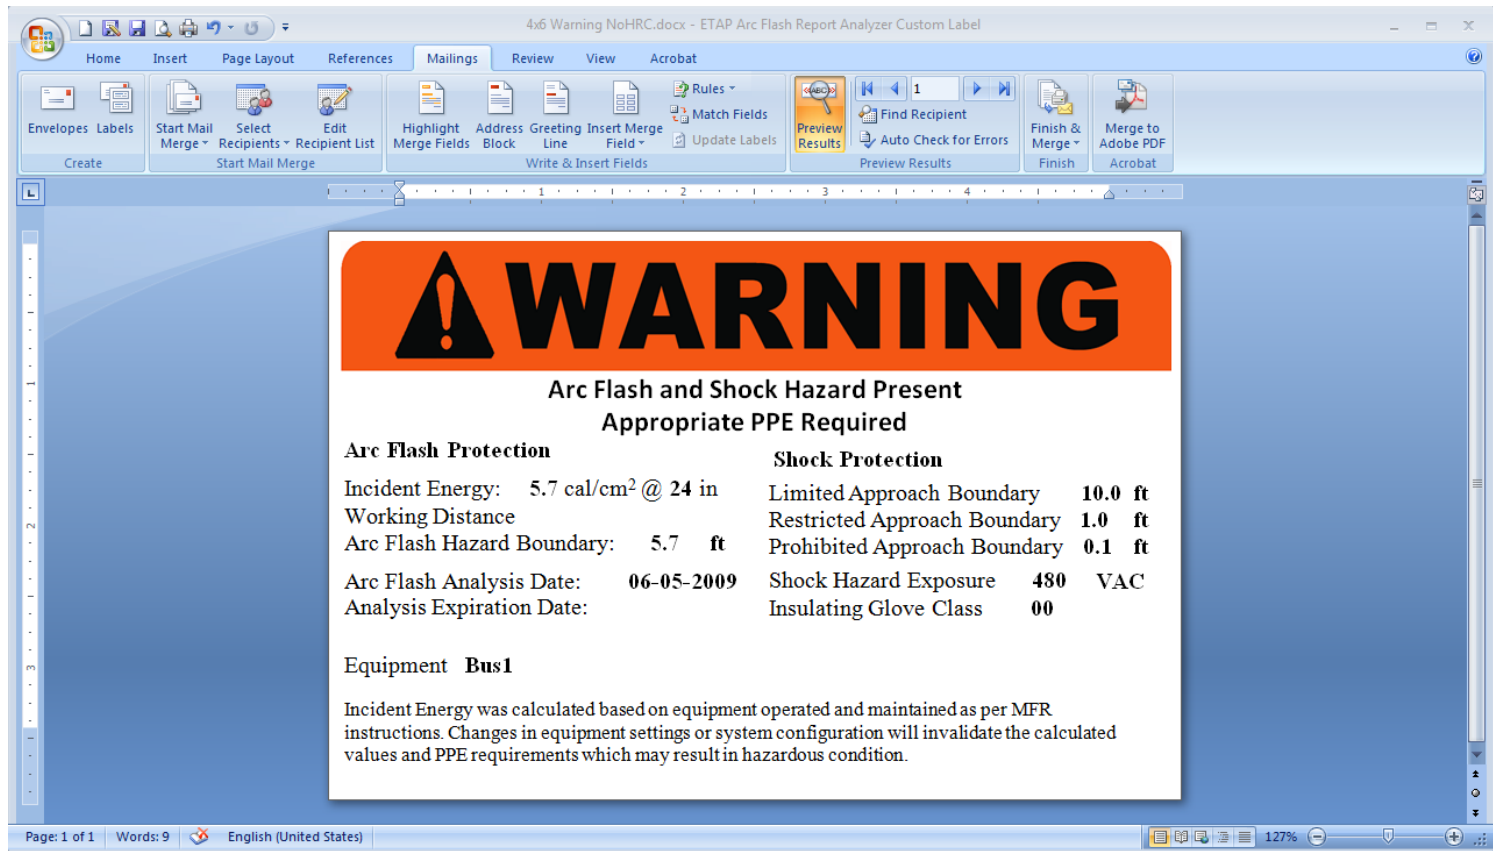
4x6 Warning NoHRC.docx - ETAP Arc Flash Report Analyzer Custom Label

Home Insert Page Layout References Mailings Review View Acrobat

Envelopes Labels
Create

Start Mail Merge Select Recipients Edit Recipient List
Start Mail Merge

Highlight Merge Fields Address Block Greeting Line Insert Merge Field Rules Match Fields Update Labels
Write & Insert Fields

Preview Results 1 Find Recipient Auto Check for Errors
Preview Results

Finish & Merge
Finish

Merge to Adobe PDF
Acrobat

WARNING

Arc Flash and Shock Hazard Present
Appropriate PPE Required

Arc Flash Protection

Incident Energy: 5.7 cal/cm$^2$ @ 24 in Working Distance
Arc Flash Hazard Boundary: 5.7 ft

Arc Flash Analysis Date: 06-05-2009
Analysis Expiration Date:

Shock Protection

Limited Approach Boundary 10.0 ft
Restricted Approach Boundary 1.0 ft
Prohibited Approach Boundary 0.1 ft

Shock Hazard Exposure 480 VAC
Insulating Glove Class 00

Equipment Bus1

Incident Energy was calculated based on equipment operated and maintained as per MFR instructions. Changes in equipment settings or system configuration will invalidate the calculated values and PPE requirements which may result in hazardous condition.

Page: 1 of 1 Words: 9 English (United States) 127%